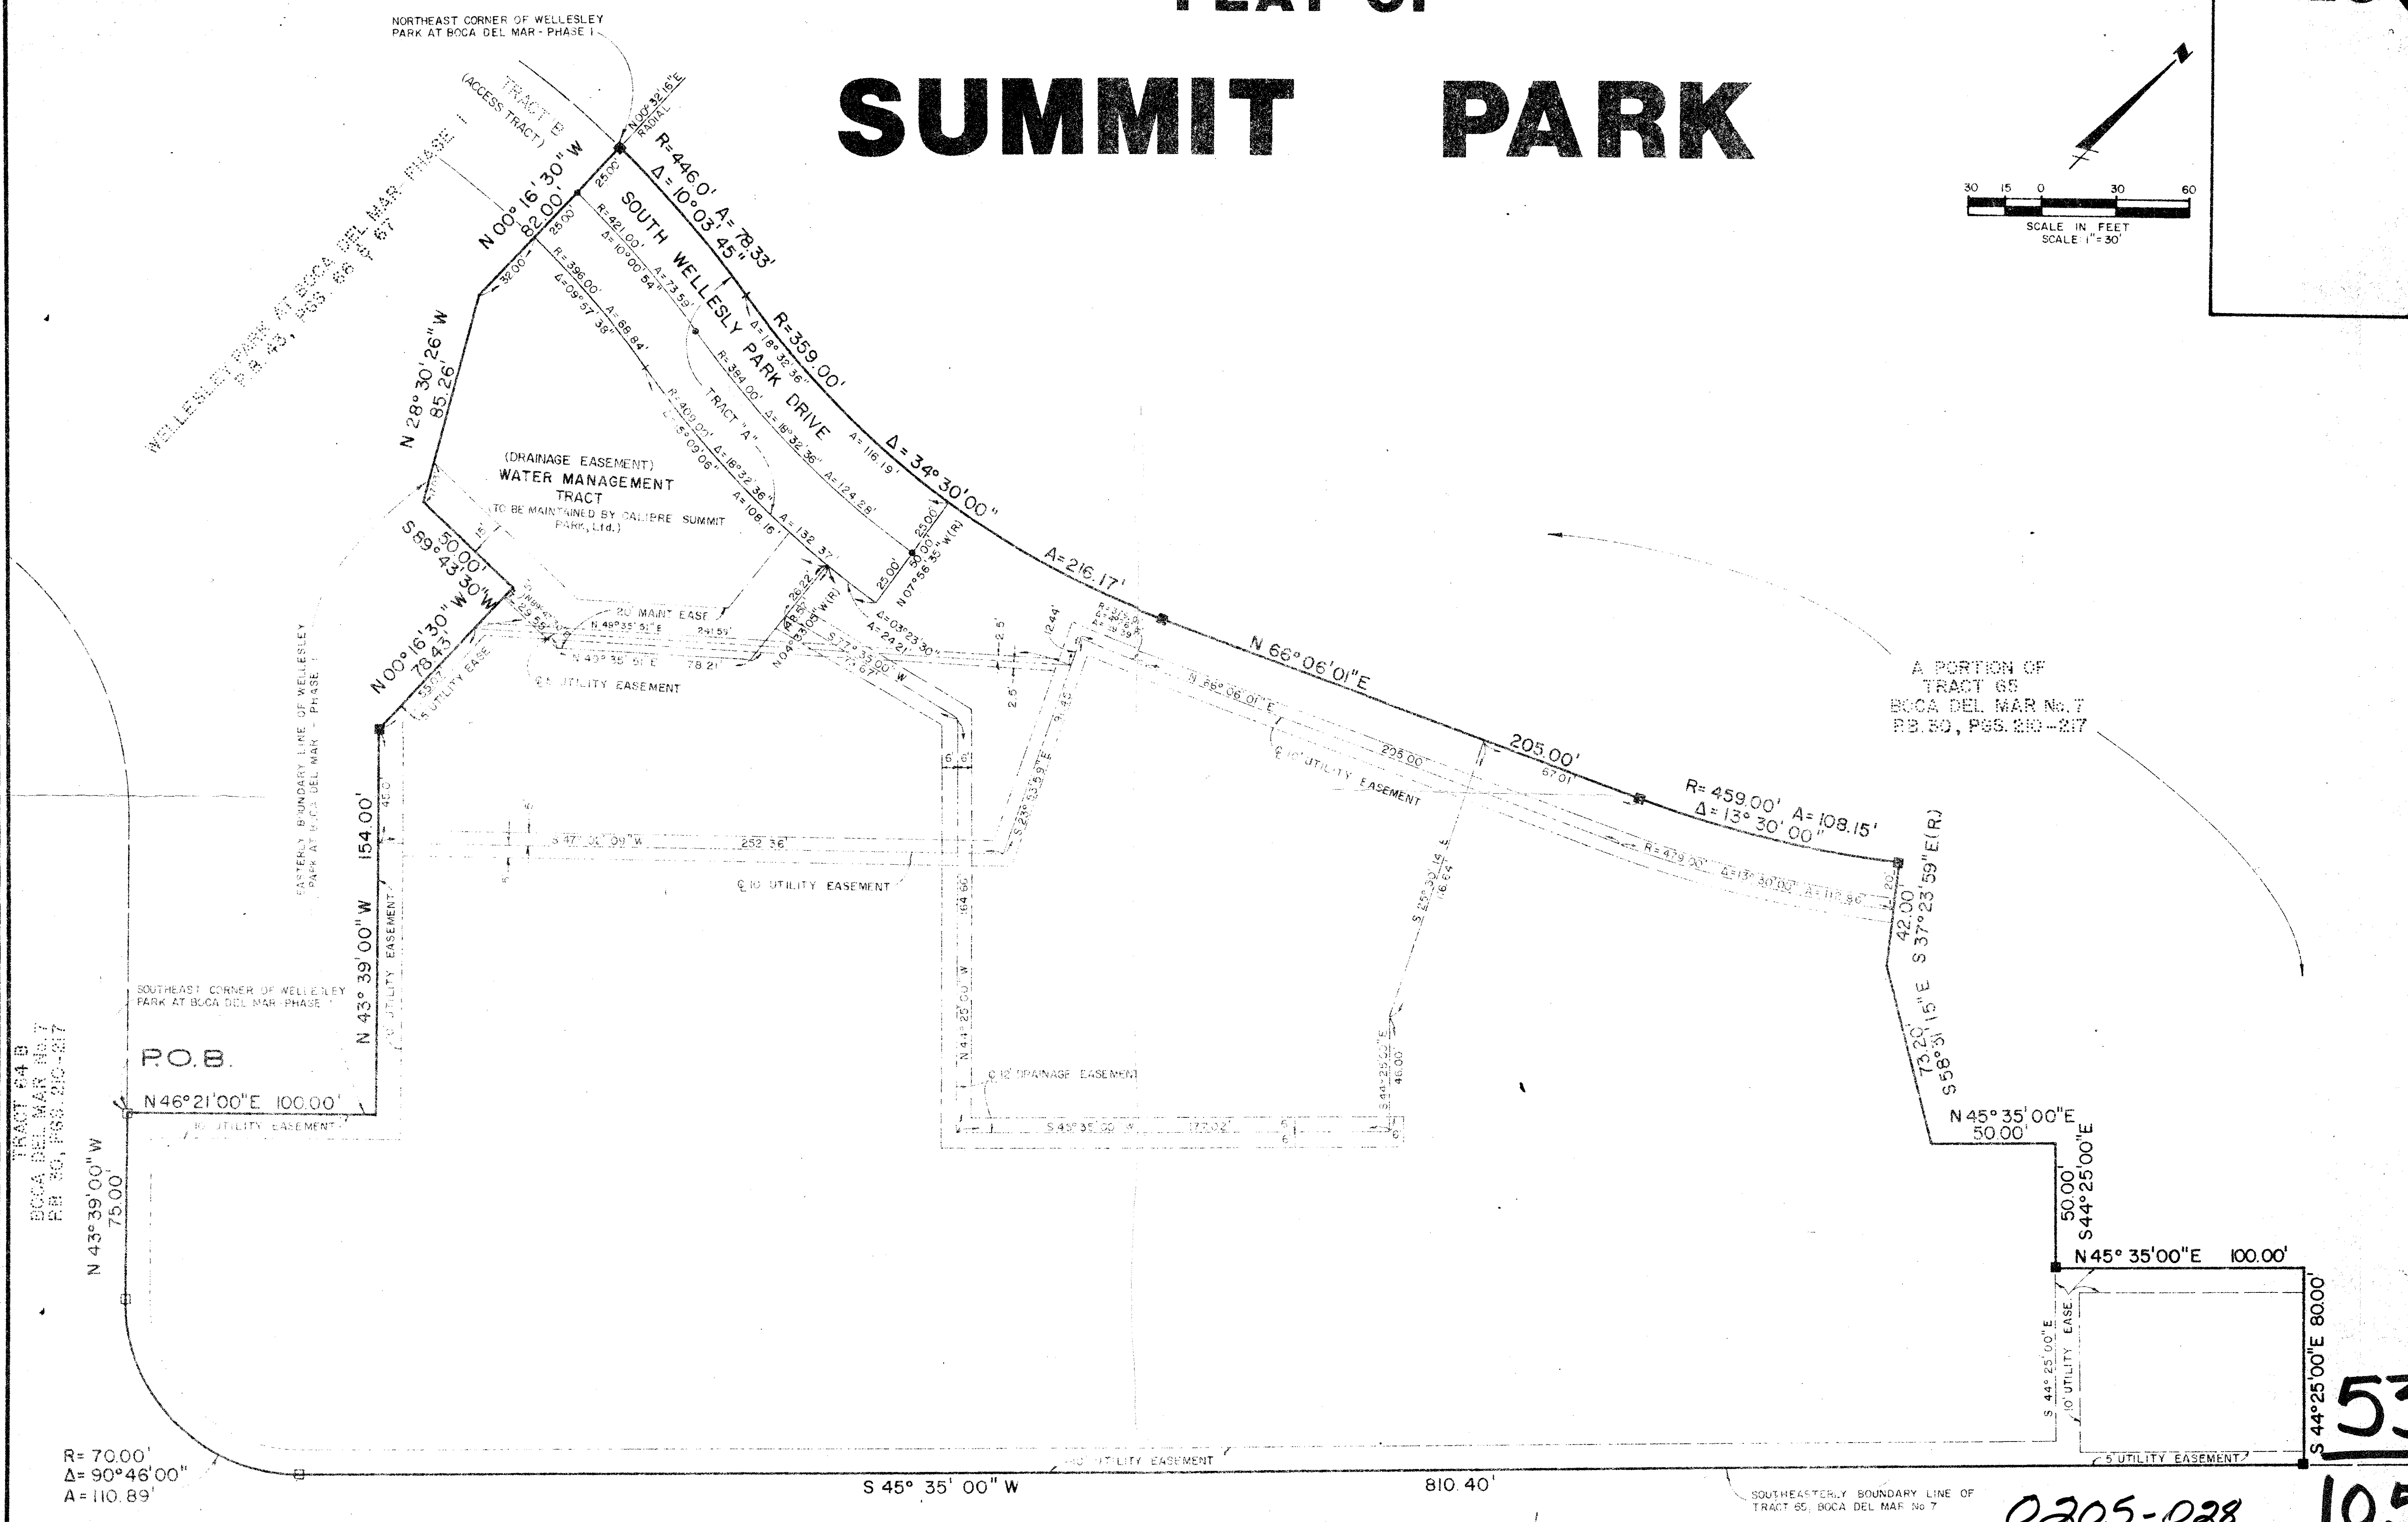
SUMMIT PARK

NORTHEAST CORNER OF WELLESLEY PARK AT BOCA DEL MAR - PHASE I

TRACT B (ACCESS TRACT)

WELLESLEY PARK AT BOCA DEL MAR PHASE I P.B. 43, PGS. 66 + 67

N 00° 16' 30" W 82.00'

N 00°32'16"E RADIAL

R=446.0' A=78.33' Δ=10°03'45"

SOUTH WELLESLY PARK DRIVE

R=421.00' Δ=10°00'54" A=73.59'

R=396.00' Δ=09°57'38" A=68.84'

R=359.00' Δ=18°32'36" A=116.19'

R=384.00' Δ=18°32'36" A=124.28'

R=409.00' Δ=18°32'36" A=132.37'

Δ=15°09'06" A=108.16'

TRACT "A"

Δ=34°30'00"

A=216.17'

N 07°56'35"W(R)

25.00'

N 28° 30' 26" W 85.26'

(DRAINAGE EASEMENT) WATER MANAGEMENT TRACT (TO BE MAINTAINED BY CALIBRE SUMMIT PARK, Ltd.)

S 89° 43' 30" W 50.00'

N 00° 16' 30" W 78.43'

20' MAINT. EASE.

N 48°35'51"E 241.59'

N 43°35'51"E 78.21'

℄ 5' UTILITY EASEMENT

5' UTILITY EASE.

Δ=03°23'30" A=24.21'

S 77°35'00" W

N 66°06'01"E

N 66°06'01"E 225.00'

℄ 10' UTILITY EASEMENT

205.00'

R= 459.00' A= 108.15' Δ= 13° 30' 00"

R=479.00' Δ=13°30'00" A=112.86'

S 37°23'59"E(R) 42.00'

A PORTION OF TRACT 65 BOCA DEL MAR No. 7 P.B. 30, PGS. 210-217

EASTERLY BOUNDARY LINE OF WELLESLEY PARK AT BOCA DEL MAR - PHASE I

S 47°00'09" W 252.36'

℄ 10' UTILITY EASEMENT

N 43° 39' 00" W 154.00'

10' UTILITY EASEMENT

N 44°25'00" W 164.66'

S 23°53'59"E

S 59°30'14"E

S 44°25'00"E 46.00'

℄ 12' DRAINAGE EASEMENT

S 45°35'00" W 177.02'

SOUTHEAST CORNER OF WELLESLEY PARK AT BOCA DEL MAR PHASE I

P.O.B.

N 46°21'00"E 100.00'

10' UTILITY EASEMENT

TRACT 64 B BOCA DEL MAR No. 7 P.B. 30, PGS. 210-217

N 43°39'00" W 75.00'

S 58°31'15"E 73.20'

N 45° 35' 00"E 50.00'

S 44°25'00"E 50.00'

N 45° 35'00"E 100.00'

S 44° 25' 00"E

10' UTILITY EASE.

S 44°25'00"E 80.00'

5' UTILITY EASEMENT

10' UTILITY EASEMENT

R= 70.00' Δ= 90°46'00" A= 110.89'

S 45° 35' 00" W 810.40'

SOUTHEASTERLY BOUNDARY LINE OF TRACT 65, BOCA DEL MAR No 7

30 15 0 30 60
SCALE IN FEET
SCALE 1"=30'

0205-028

53

10